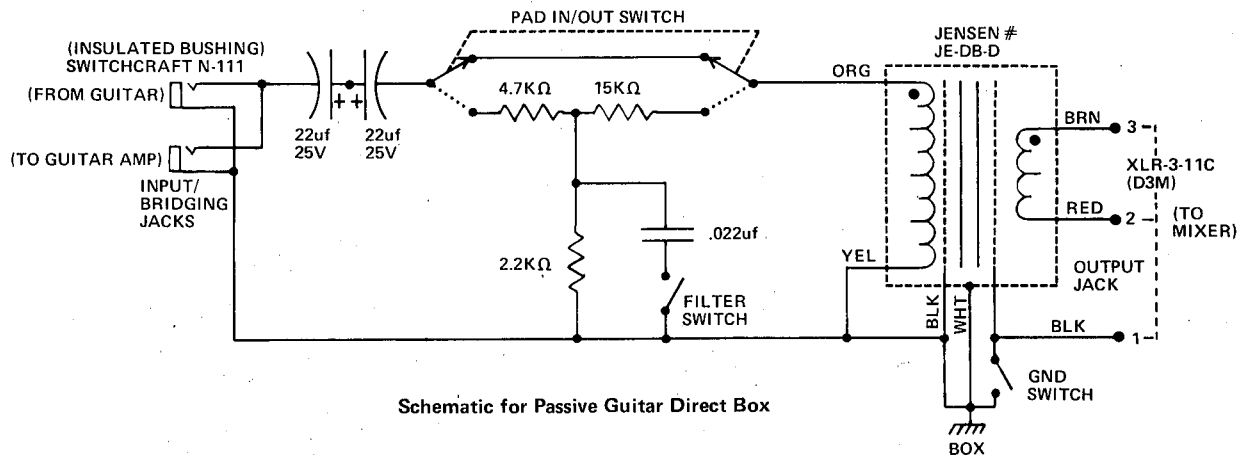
PAD IN/OUT SWITCH

JENSEN #
JE-DB-D

(INSULATED BUSHING)
SWITCHCRAFT N-111

(FROM GUITAR)

(TO GUITAR AMP)

INPUT/
BRIDGING
JACKS

22uf
25V

22uf
25V

4.7KΩ

15KΩ

ORG

BRN

3

XLR-3-11C
(D3M)

RED

2

(TO
MIXER)

.022uf

2.2KΩ

YEL

OUTPUT
JACK

FILTER
SWITCH

BLK

WHT

BLK

1

GND
SWITCH

BOX

Schematic for Passive Guitar Direct Box